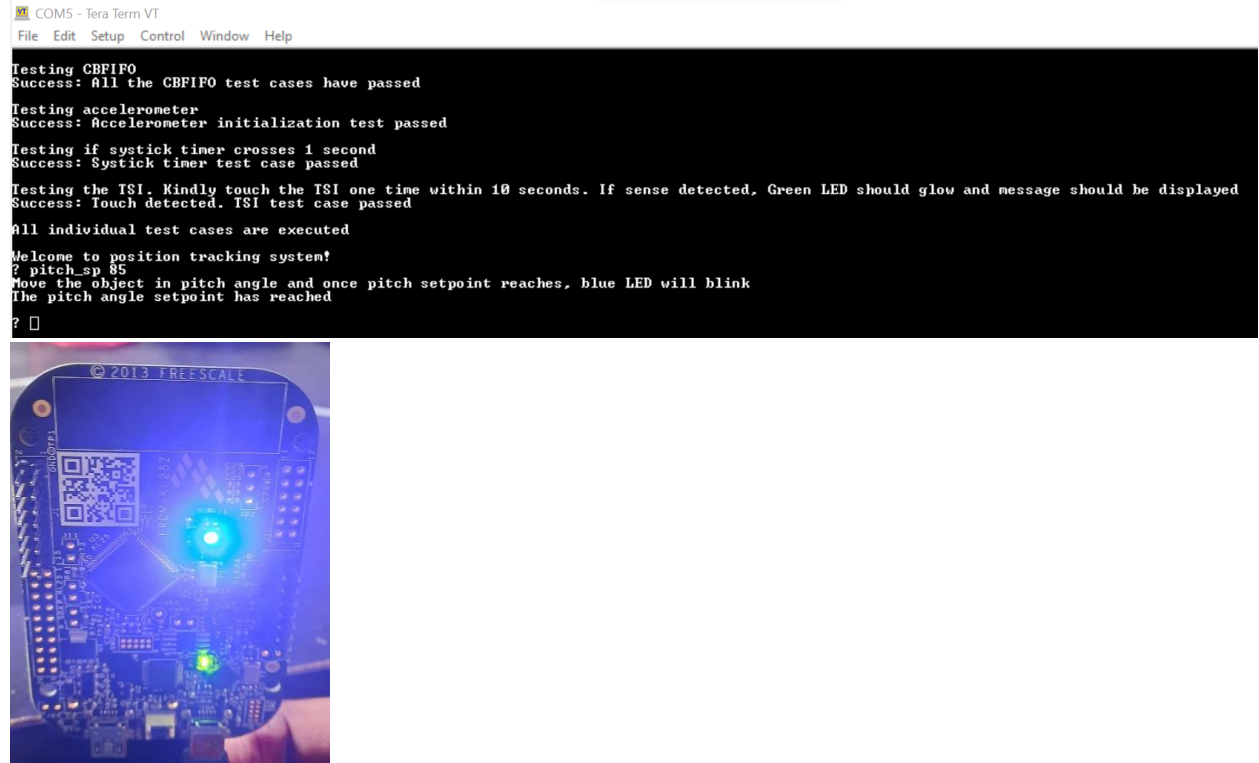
COM5 - Tera Term VT
File Edit Setup Control Window Help

Testing CBFIFO
Success: All the CBFIFO test cases have passed

Testing accelerometer
Success: Accelerometer initialization test passed

Testing if systick timer crosses 1 second
Success: Systick timer test case passed

Testing the TSI. Kindly touch the TSI one time within 10 seconds. If sense detected, Green LED should glow and message should be displayed
Success: Touch detected. TSI test case passed

All individual test cases are executed

Welcome to position tracking system!
? pitch_sp 85
Move the object in pitch angle and once pitch setpoint reaches, blue LED will blink
The pitch angle setpoint has reached

?

©2013 FREESCALE
FRDM-KL25Z